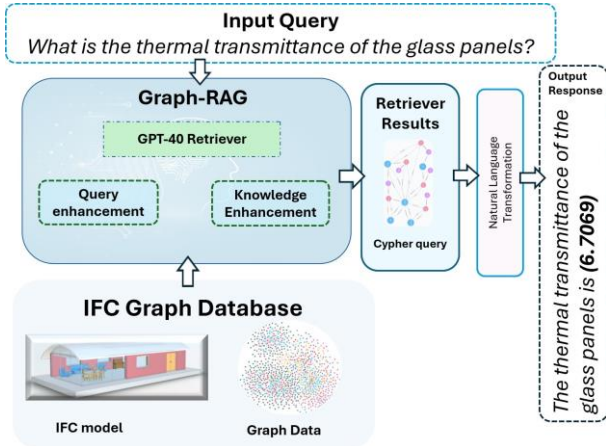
Input Query
What is the thermal transmittance of the glass panels?

Graph-RAG

GPT-4O Retriever

Query enhancement

Knowledge Enhancement

Retriever Results

Cypher query

Natural Language Transformation

Output Response

The thermal transmittance of the glass panels is **(6.7069)**

IFC Graph Database

IFC model

Graph Data